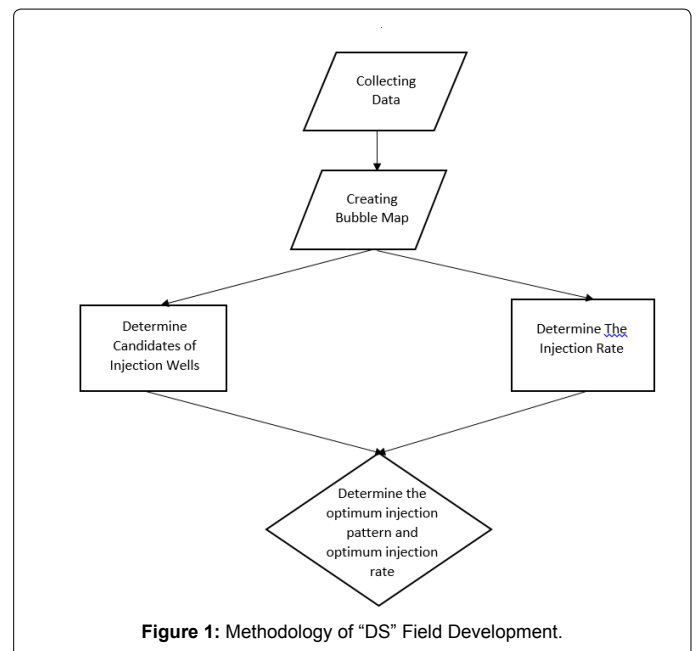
Collecting Data

Creating Bubble Map

Determine Candidates of Injection Wells

Determine The Injection Rate

Determine the optimum injection pattern and optimum injection rate

**Figure 1:** Methodology of “DS” Field Development.